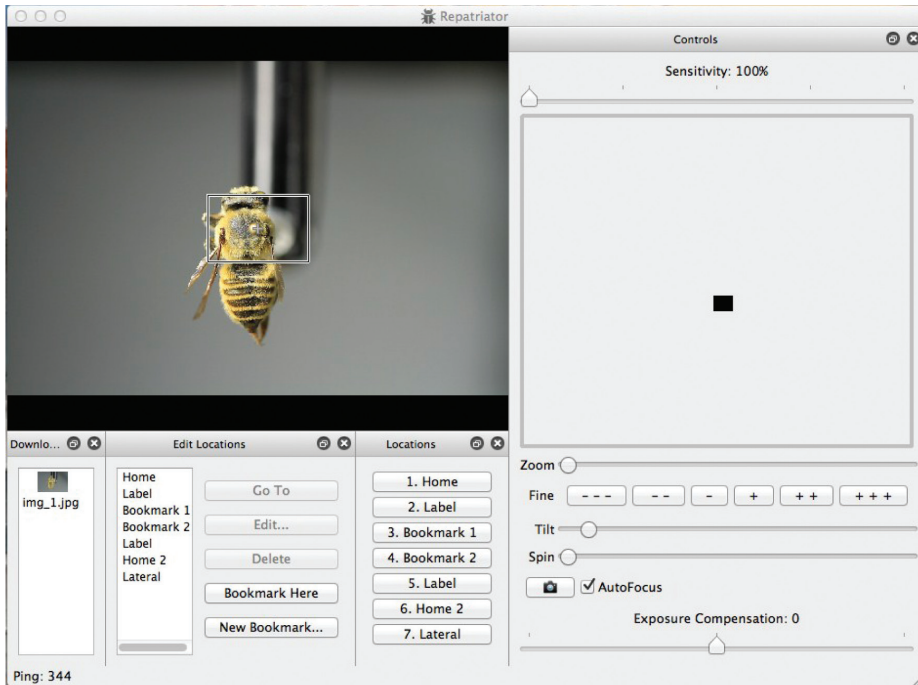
Repatriator

Controls

Sensitivity: 100%

Zoom

Fine --- -- - + ++ +++

Tilt

Spin

AutoFocus

Exposure Compensation: 0

Downlo...

img_1.jpg

Edit Locations

Home
Label
Bookmark 1
Bookmark 2
Label
Home 2
Lateral

Go To

Edit...

Delete

Bookmark Here

New Bookmark...

Locations

1. Home

2. Label

3. Bookmark 1

4. Bookmark 2

5. Label

6. Home 2

7. Lateral

Ping: 344